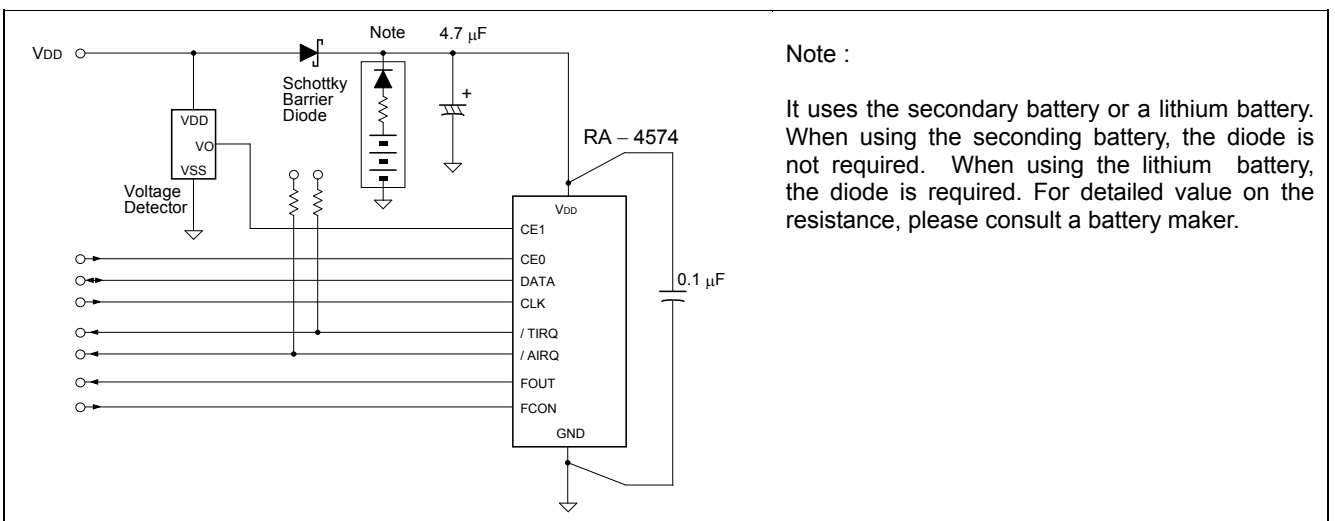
$V_{DD}$

Note

4.7 $\mu$F

Schottky Barrier Diode

+

VDD
VO
VSS

Voltage Detector

RA – 4574

$V_{DD}$

CE1

CE0

DATA

CLK

/ TIRQ

/ AIRQ

FOUT

FCON

GND

0.1 $\mu$F

Note :

It uses the secondary battery or a lithium battery. When using the seconding battery, the diode is not required. When using the lithium battery, the diode is required. For detailed value on the resistance, please consult a battery maker.